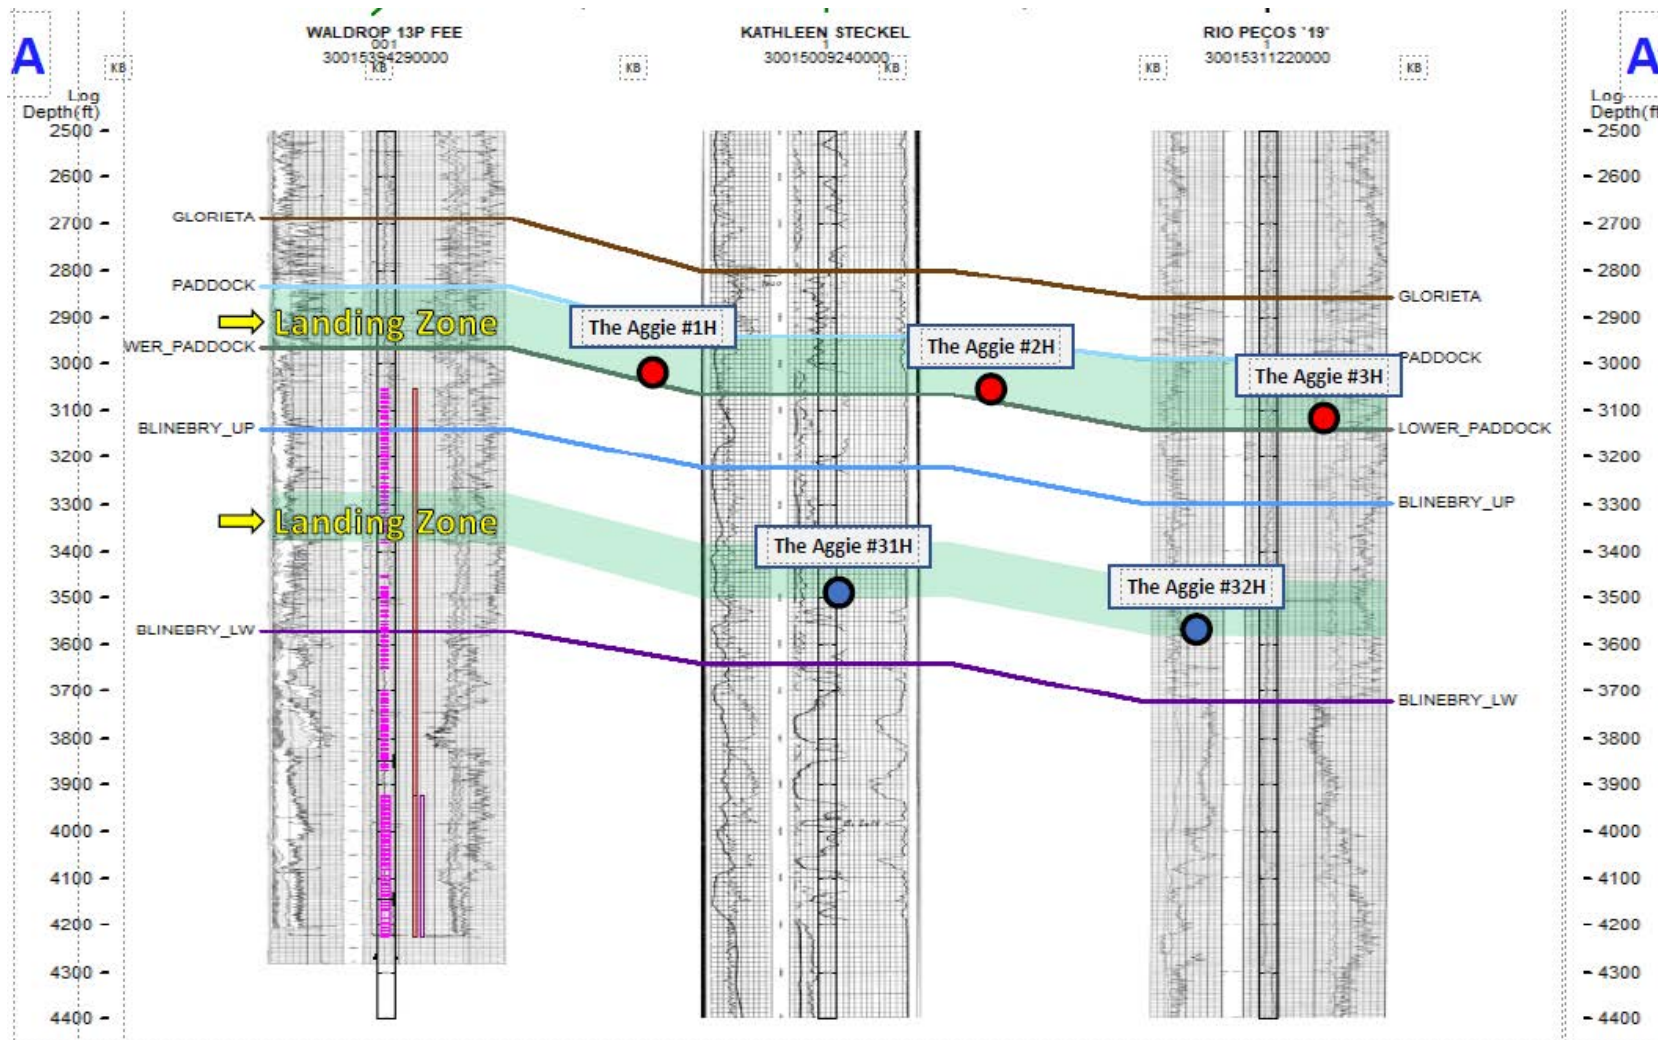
A

KB

Log Depth(ft)

WALDROP 13P FEE
001
30015394290000
KB

KB

KATHLEEN STECKEL
1
30015009240000
KB

KB

RIO PECOS '19'
1
30015311220000

KB

A

Log Depth(ft

2500
2600
2700
2800
2900
3000
3100
3200
3300
3400
3500
3600
3700
3800
3900
4000
4100
4200
4300
4400

GLORIETA
PADDOCK
Landing Zone
WER_PADDOCK
BLINEBRY_UP
Landing Zone
BLINEBRY_LW

The Aggie #1H
The Aggie #2H
The Aggie #3H
The Aggie #31H
The Aggie #32H

GLORIETA
PADDOCK
LOWER_PADDOCK
BLINEBRY_UP
BLINEBRY_LW

2500
2600
2700
2800
2900
3000
3100
3200
3300
3400
3500
3600
3700
3800
3900
4000
4100
4200
4300
4400